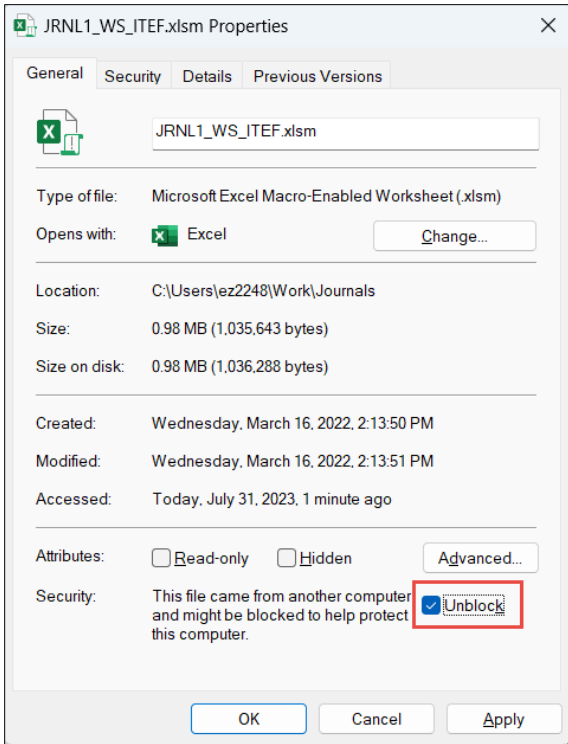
JRNL1_WS_ITEF.xlsm Properties

General | Security | Details | Previous Versions

JRNL1_WS_ITEF.xlsm

Type of file: Microsoft Excel Macro-Enabled Worksheet (.xlsm)

Opens with: Excel Change...

Location: C:\Users\ez2248\Work\Journals

Size: 0.98 MB (1,035,643 bytes)

Size on disk: 0.98 MB (1,036,288 bytes)

Created: Wednesday, March 16, 2022, 2:13:50 PM

Modified: Wednesday, March 16, 2022, 2:13:51 PM

Accessed: Today, July 31, 2023, 1 minute ago

Attributes: Read-only Hidden Advanced...

Security: This file came from another computer and might be blocked to help protect this computer. Unblock

OK Cancel Apply